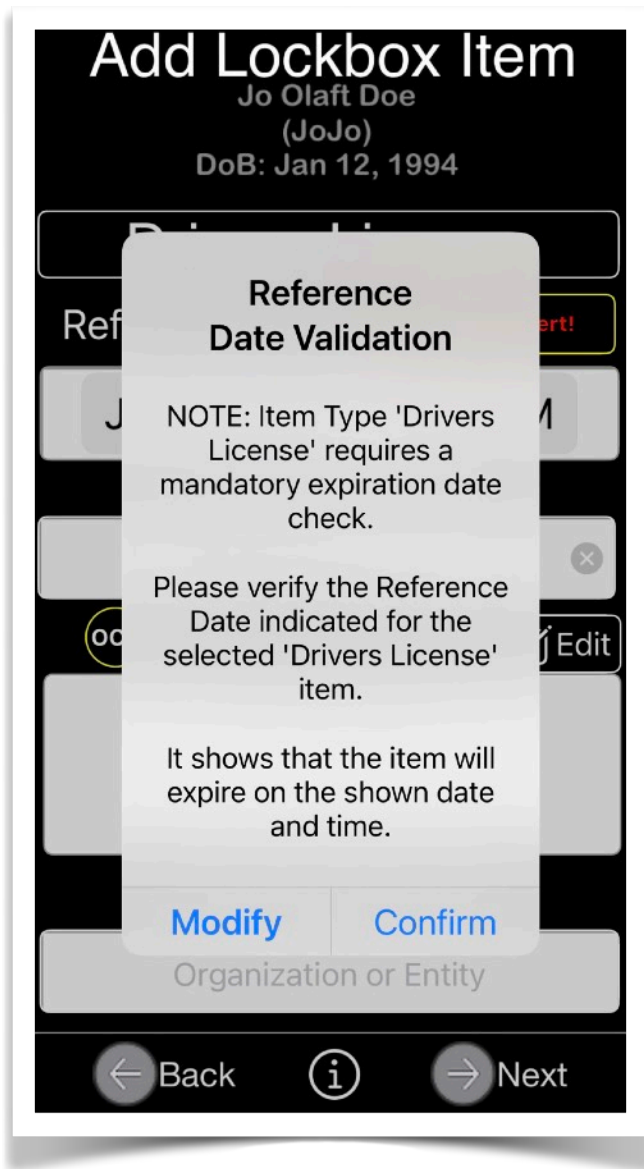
Add Lockbox Item
Jo Olaft Doe
(JoJo)
DoB: Jan 12, 1994

Ref

ert!

J

M

oc

Edit

Reference Date Validation

NOTE: Item Type 'Drivers License' requires a mandatory expiration date check.

Please verify the Reference Date indicated for the selected 'Drivers License' item.

It shows that the item will expire on the shown date and time.

Modify

Confirm

Organization or Entity

Back

Next